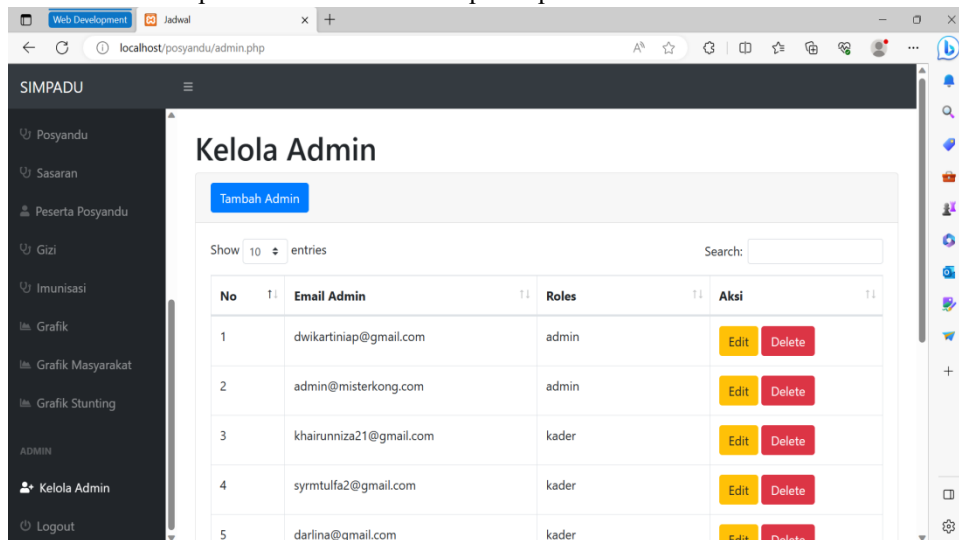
Web Development
Jadwal
localhost/posyandu/admin.php

SIMPADU

Posyandu
Sasaran
Peserta Posyandu
Gizi
Imunisasi
Grafik
Grafik Masyarakat
Grafik Stunting

ADMIN
Kelola Admin
Logout

Kelola Admin

Tambah Admin

Show 10 entries

Search:

| No | Email Admin | Roles | Aksi |
|---|---|---|---|
| 1 | dwikartiniap@gmail.com | admin | Edit Delete |
| 2 | admin@misterkong.com | admin | Edit Delete |
| 3 | khairunniza21@gmail.com | kader | Edit Delete |
| 4 | syrmtulfa2@gmail.com | kader | Edit Delete |
| 5 | darlina@gmail.com | kader | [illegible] |